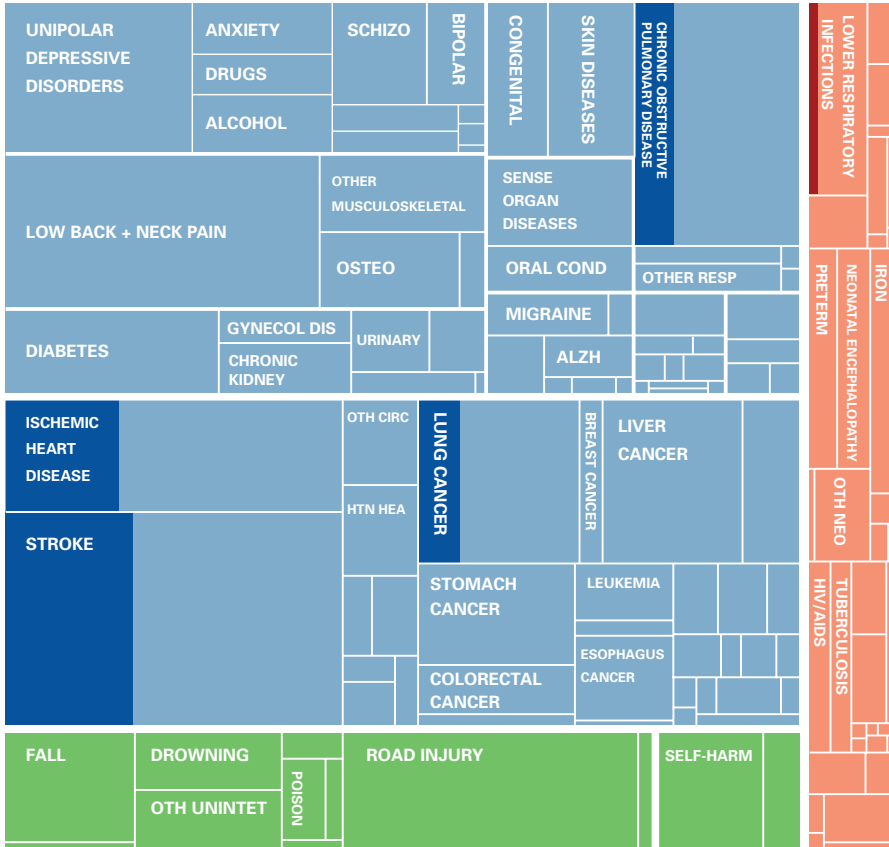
UNIPOLAR DEPRESSIVE DISORDERS

ANXIETY

DRUGS

ALCOHOL

SCHIZO

BIPOLAR

CONGENITAL

SKIN DISEASES

CHRONIC OBSTRUCTIVE PULMONARY DISEASE

LOWER RESPIRATORY INFECTIONS

LOW BACK + NECK PAIN

OTHER MUSCULOSKELETAL

OSTEO

SENSE ORGAN DISEASES

ORAL COND

OTHER RESP

DIABETES

GYNECOL DIS

CHRONIC KIDNEY

URINARY

MIGRAINE

ALZH

PRETERM

NEONATAL ENCEPHALOPATHY

IRON

ISCHEMIC HEART DISEASE

STROKE

OTH CIRC

HTN HEA

LUNG CANCER

BREAST CANCER

LIVER CANCER

OTH NEO

STOMACH CANCER

LEUKEMIA

COLORECTAL CANCER

ESOPHAGUS CANCER

HIV/AIDS

TUBERCULOSIS

FALL

DROWNING

OTH UNINTET

POISON

ROAD INJURY

SELF-HARM